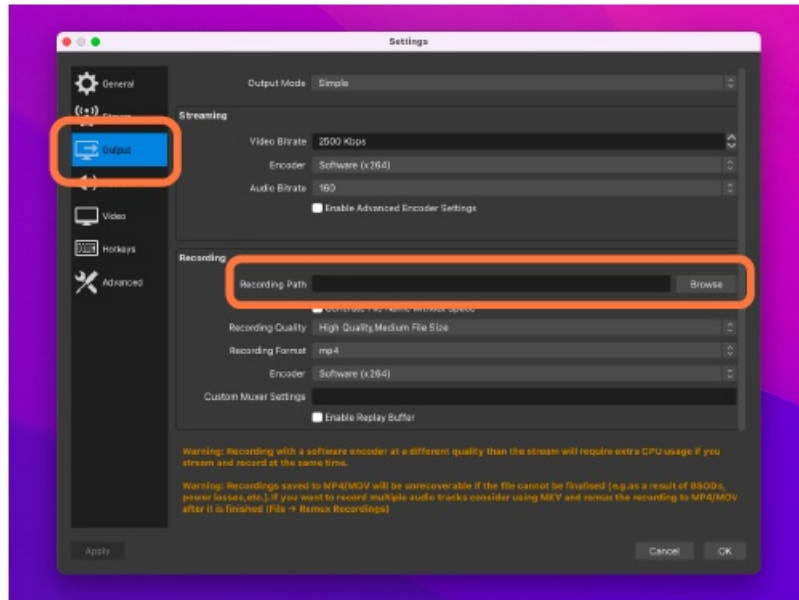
Settings

General
Stream
Output
Audio
Video
Hotkeys
Advanced

Output Mode Simple

Streaming

Video Bitrate 2500 Kbps
Encoder Software (x264)
Audio Bitrate 160
Enable Advanced Encoder Settings

Recording

Recording Path Browse
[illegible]
Recording Quality High Quality, Medium File Size
Recording Format mp4
Encoder Software (x264)
Custom Muxer Settings
Enable Replay Buffer

Warning: Recording with a software encoder at a different quality than the stream will require extra CPU usage if you stream and record at the same time.

Warning: Recordings saved to MP4/MOV will be unrecoverable if the file cannot be finalised (e.g.as a result of BSODs, power losses,etc.). If you want to record multiple audio tracks consider using MKV and remux the recording to MP4/MOV after it is finished (File → Remux Recordings)

Apply
Cancel OK